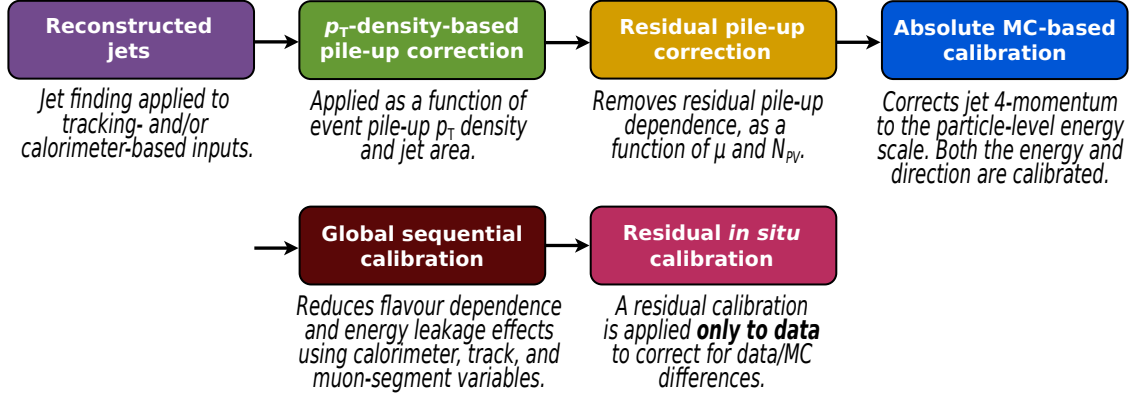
Reconstructed jets

Jet finding applied to tracking- and/or calorimeter-based inputs.

$p_T$-density-based pile-up correction

Applied as a function of event pile-up $p_T$ density and jet area.

Residual pile-up correction

Removes residual pile-up dependence, as a function of μ and $N_{PV}$.

Absolute MC-based calibration

Corrects jet 4-momentum to the particle-level energy scale. Both the energy and direction are calibrated.

Global sequential calibration

Reduces flavour dependence and energy leakage effects using calorimeter, track, and muon-segment variables.

Residual *in situ* calibration

A residual calibration is applied **only to data** to correct for data/MC differences.